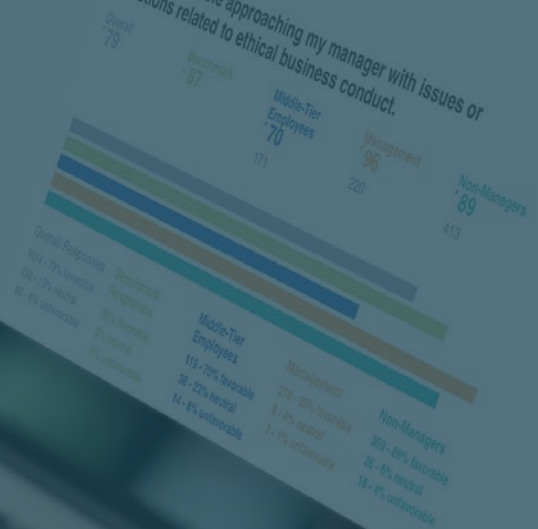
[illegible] approaching my manager with issues or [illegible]ions related to ethical business conduct.

Overall
'79

Employees
'87

Middle-Tier Employees
'70

171

Management
'96

220

Non-Managers
'89

413

Overall Responses
1073 - 79% favorable
195 - 15% neutral
80 - 6% unfavorable

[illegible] Employees
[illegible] favorable
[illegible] neutral
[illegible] unfavorable

Middle-Tier Employees
119 - 70% favorable
38 - 22% neutral
14 - 8% unfavorable

Management
210 - 96% favorable
8 - 4% neutral
2 - 1% unfavorable

Non-Managers
369 - 89% favorable
28 - 6% neutral
16 - 4% unfavorable